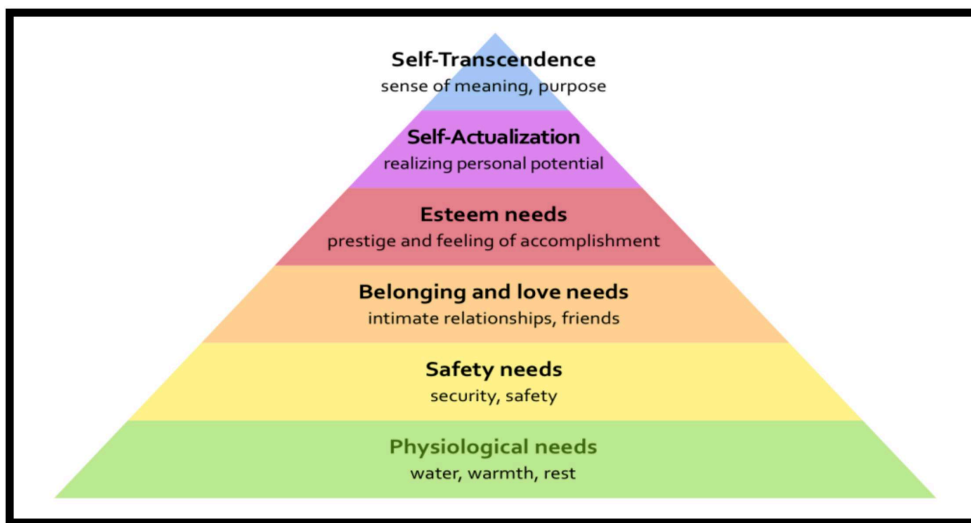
Self-Transcendence
sense of meaning, purpose

Self-Actualization
realizing personal potential

Esteem needs
prestige and feeling of accomplishment

Belonging and love needs
intimate relationships, friends

Safety needs
security, safety

Physiological needs
water, warmth, rest